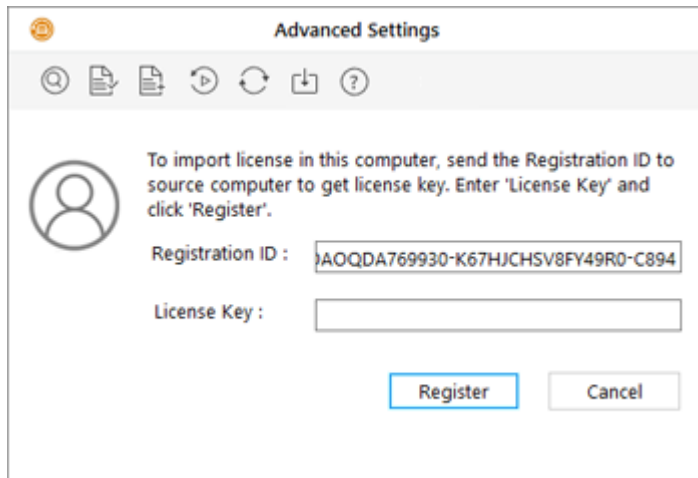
Advanced Settings

To import license in this computer, send the Registration ID to source computer to get license key. Enter 'License Key' and click 'Register'.

Registration ID : )AOQDA769930-K67HJCHSV8FY49R0-C894

License Key :

Register

Cancel